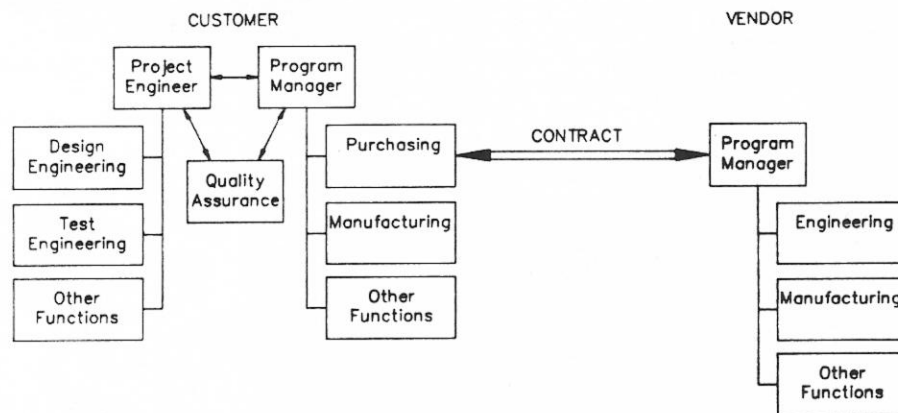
CUSTOMER

VENDOR

Project Engineer

Program Manager

Design Engineering

Quality Assurance

Test Engineering

Other Functions

Purchasing

Manufacturing

Other Functions

CONTRACT

Program Manager

Engineering

Manufacturing

Other Functions